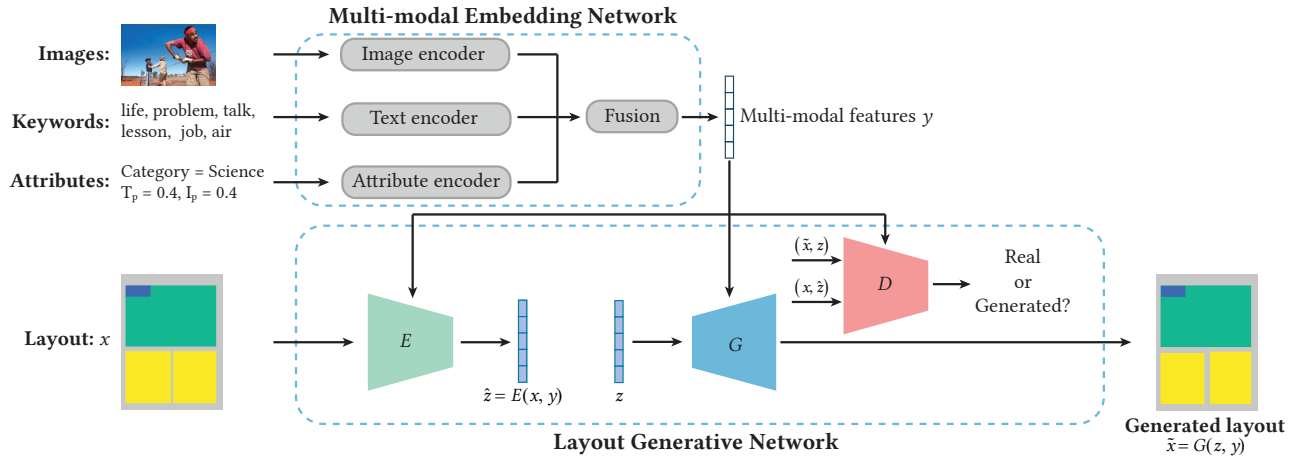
Multi-modal Embedding Network

Images:

Image encoder

Keywords: life, problem, talk, lesson, job, air

Text encoder

Fusion

Multi-modal features $y$

Attributes: Category = Science $T_p = 0.4$, $I_p = 0.4$

Attribute encoder

$(\tilde{x}, z)$

$(x, \hat{z})$

$D$

Real or Generated?

Layout: $x$

$E$

$\hat{z} = E(x, y)$

$z$

$G$

Layout Generative Network

Generated layout
$\tilde{x} = G(z, y)$